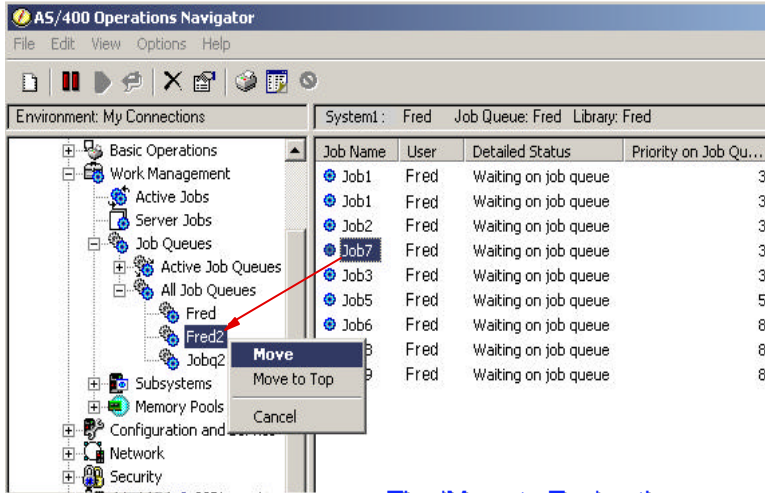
AS/400 Operations Navigator

File Edit View Options Help

Environment: My Connections

Basic Operations
Work Management
Active Jobs
Server Jobs
Job Queues
Active Job Queues
All Job Queues
Fred
Fred2
Jobq2
Subsystems
Memory Pools
Configuration and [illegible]
Network
Security

Move
Move to Top
Cancel

System1 : Fred Job Queue: Fred Library: Fred

| Job Name | User | Detailed Status | Priority on Job Qu... |
|---|---|---|---|
| Job1 | Fred | Waiting on job queue | 3 |
| Job1 | Fred | Waiting on job queue | 3 |
| Job2 | Fred | Waiting on job queue | 3 |
| Job7 | Fred | Waiting on job queue | 3 |
| Job3 | Fred | Waiting on job queue | 3 |
| Job5 | Fred | Waiting on job queue | 5 |
| Job6 | Fred | Waiting on job queue | 8 |
| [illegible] | Fred | Waiting on job queue | 8 |
| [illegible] | Fred | Waiting on job queue | 8 |